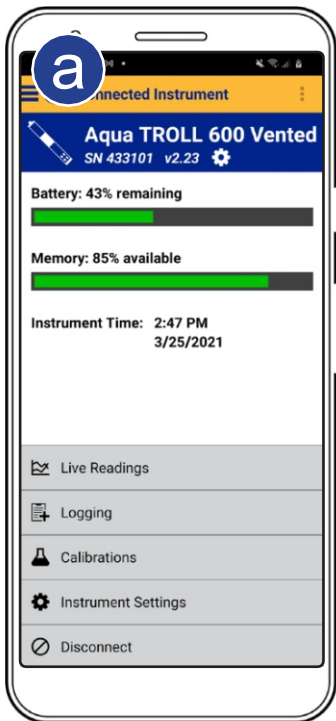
a

nnected Instrument

Aqua TROLL 600 Vented
SN 433101 v2.23

Battery: 43% remaining

Memory: 85% available

Instrument Time: 2:47 PM
3/25/2021

Live Readings

Logging

Calibrations

Instrument Settings

Disconnect